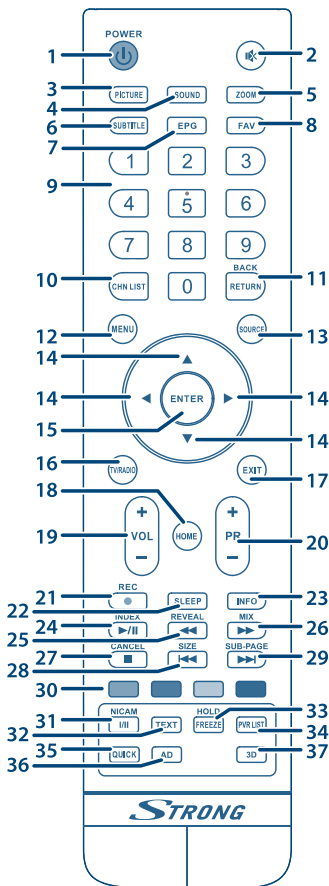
1
POWER
2
3
PICTURE
SOUND
4
ZOOM
5
6
SUBTITLE
EPG
7
FAV
8
1
2
3
9
4
5
6
7
8
9
10
CHN LIST
0
BACK
RETURN
11
12
MENU
SOURCE
13
14
▲
14
◀
ENTER
▶
14
15
▼
14
16
TV/RADIO
EXIT
17
18
HOME
19
+
VOL
−
+
PR
−
20
21
REC
●
SLEEP
22
INFO
23
24
INDEX
▶/II
REVEAL
◀◀
25
MIX
▶▶
26
27
CANCEL
■
SIZE
I◀◀
28
SUB-PAGE
▶▶I
29
30
31
NICAM
I/II
HOLD
FREEZE
33
32
TEXT
PVR LIST
34
35
QUICK
AD
36
3D
37
STRONG